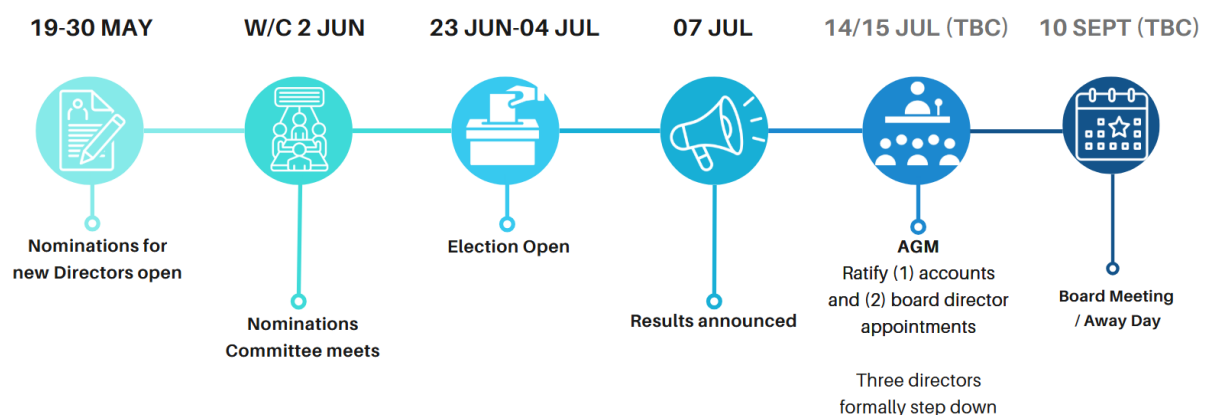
19-30 MAY

W/C 2 JUN

23 JUN-04 JUL

07 JUL

14/15 JUL (TBC)

10 SEPT (TBC)

Nominations for new Directors open

Nominations Committee meets

Election Open

Results announced

AGM
Ratify (1) accounts and (2) board director appointments

Three directors formally step down

Board Meeting / Away Day